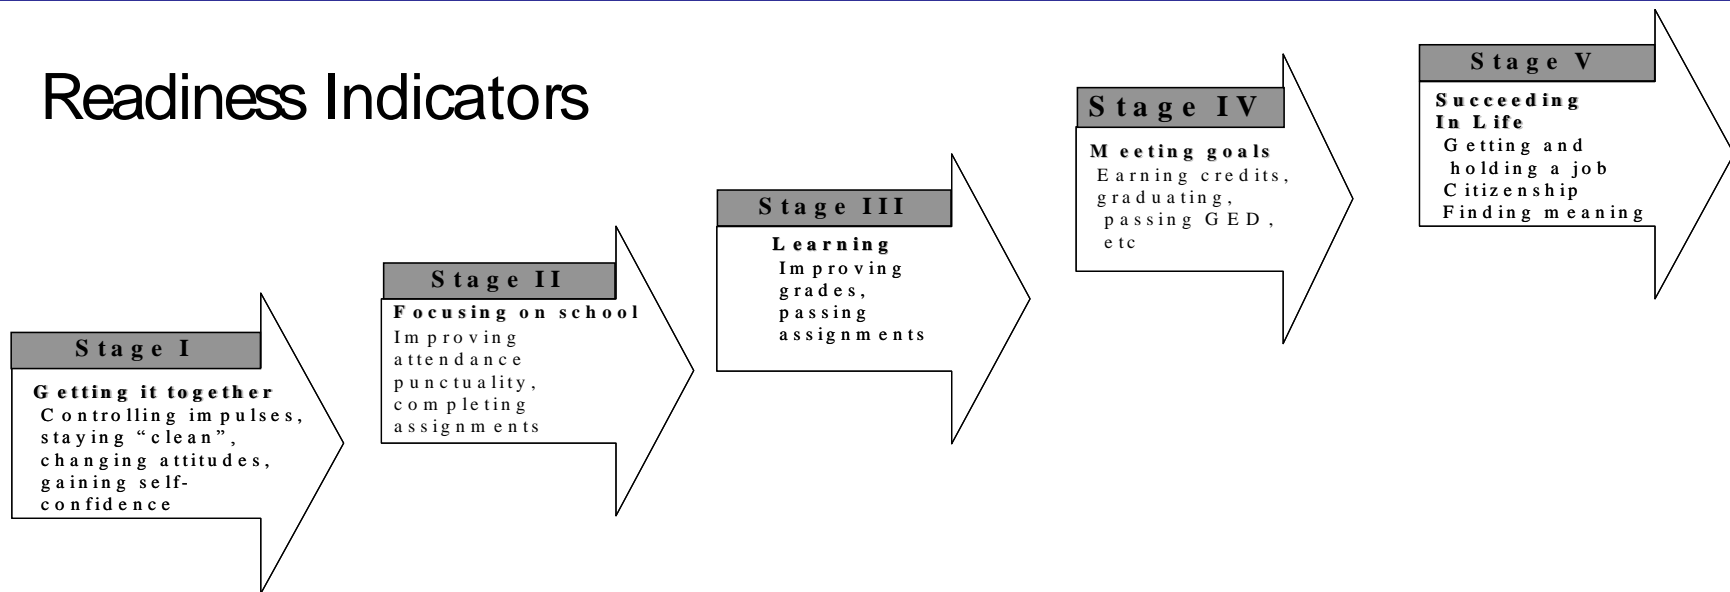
Readiness Indicators

Stage I
Getting it together
Controlling impulses, staying "clean", changing attitudes, gaining self-confidence

Stage II
Focusing on school
Improving attendance punctuality, completing assignments

Stage III
Learning
Improving grades, passing assignments

Stage IV
Meeting goals
Earning credits, graduating, passing GED, etc

Stage V
Succeeding In Life
Getting and holding a job
Citizenship
Finding meaning